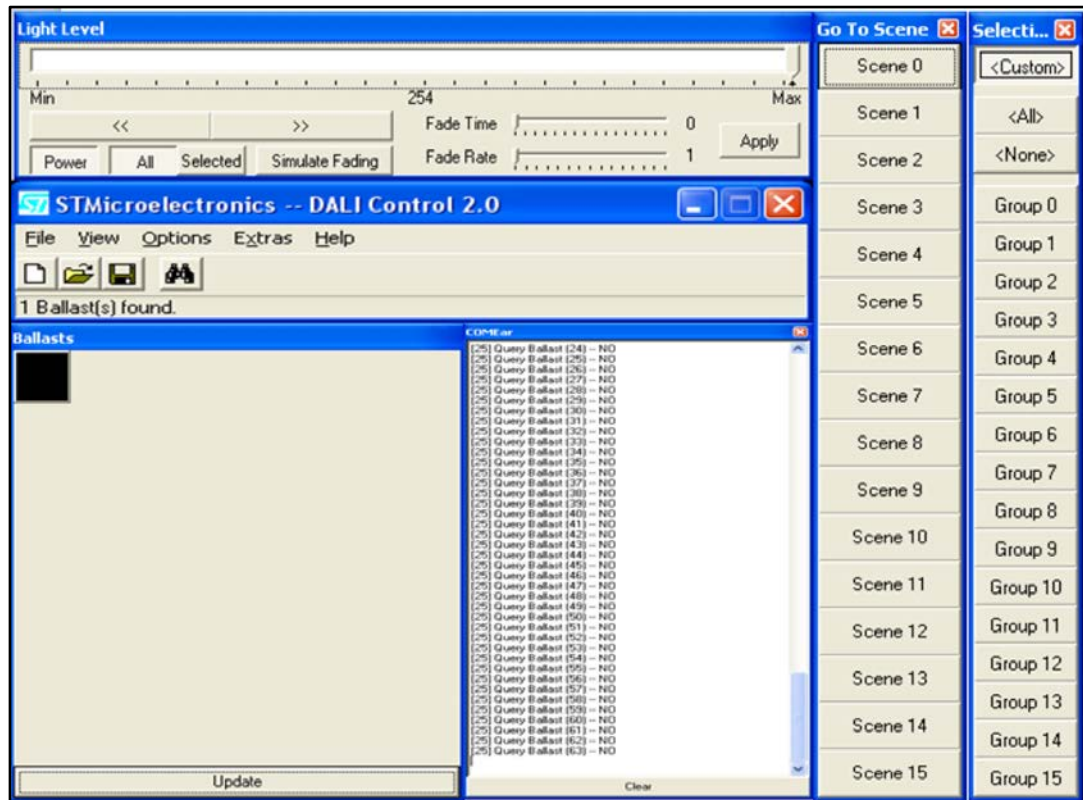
Light Level

Min 254 Max

<< >>

Fade Time 0

Fade Rate 1

Apply

Power All Selected Simulate Fading

STMicroelectronics -- DALI Control 2.0

File View Options Extras Help

1 Ballast(s) found.

Ballasts

Update

COMEar

[25] Query Ballast (24) -- NO
[25] Query Ballast (25) -- NO
[25] Query Ballast (26) -- NO
[25] Query Ballast (27) -- NO
[25] Query Ballast (28) -- NO
[25] Query Ballast (29) -- NO
[25] Query Ballast (30) -- NO
[25] Query Ballast (31) -- NO
[25] Query Ballast (32) -- NO
[25] Query Ballast (33) -- NO
[25] Query Ballast (34) -- NO
[25] Query Ballast (35) -- NO
[25] Query Ballast (36) -- NO
[25] Query Ballast (37) -- NO
[25] Query Ballast (38) -- NO
[25] Query Ballast (39) -- NO
[25] Query Ballast (40) -- NO
[25] Query Ballast (41) -- NO
[25] Query Ballast (42) -- NO
[25] Query Ballast (43) -- NO
[25] Query Ballast (44) -- NO
[25] Query Ballast (45) -- NO
[25] Query Ballast (46) -- NO
[25] Query Ballast (47) -- NO
[25] Query Ballast (48) -- NO
[25] Query Ballast (49) -- NO
[25] Query Ballast (50) -- NO
[25] Query Ballast (51) -- NO
[25] Query Ballast (52) -- NO
[25] Query Ballast (53) -- NO
[25] Query Ballast (54) -- NO
[25] Query Ballast (55) -- NO
[25] Query Ballast (56) -- NO
[25] Query Ballast (57) -- NO
[25] Query Ballast (58) -- NO
[25] Query Ballast (59) -- NO
[25] Query Ballast (60) -- NO
[25] Query Ballast (61) -- NO
[25] Query Ballast (62) -- NO
[25] Query Ballast (63) -- NO

Clear

Go To Scene

Scene 0
Scene 1
Scene 2
Scene 3
Scene 4
Scene 5
Scene 6
Scene 7
Scene 8
Scene 9
Scene 10
Scene 11
Scene 12
Scene 13
Scene 14
Scene 15

Selecti...

<Custom>
<All>
<None>
Group 0
Group 1
Group 2
Group 3
Group 4
Group 5
Group 6
Group 7
Group 8
Group 9
Group 10
Group 11
Group 12
Group 13
Group 14
Group 15